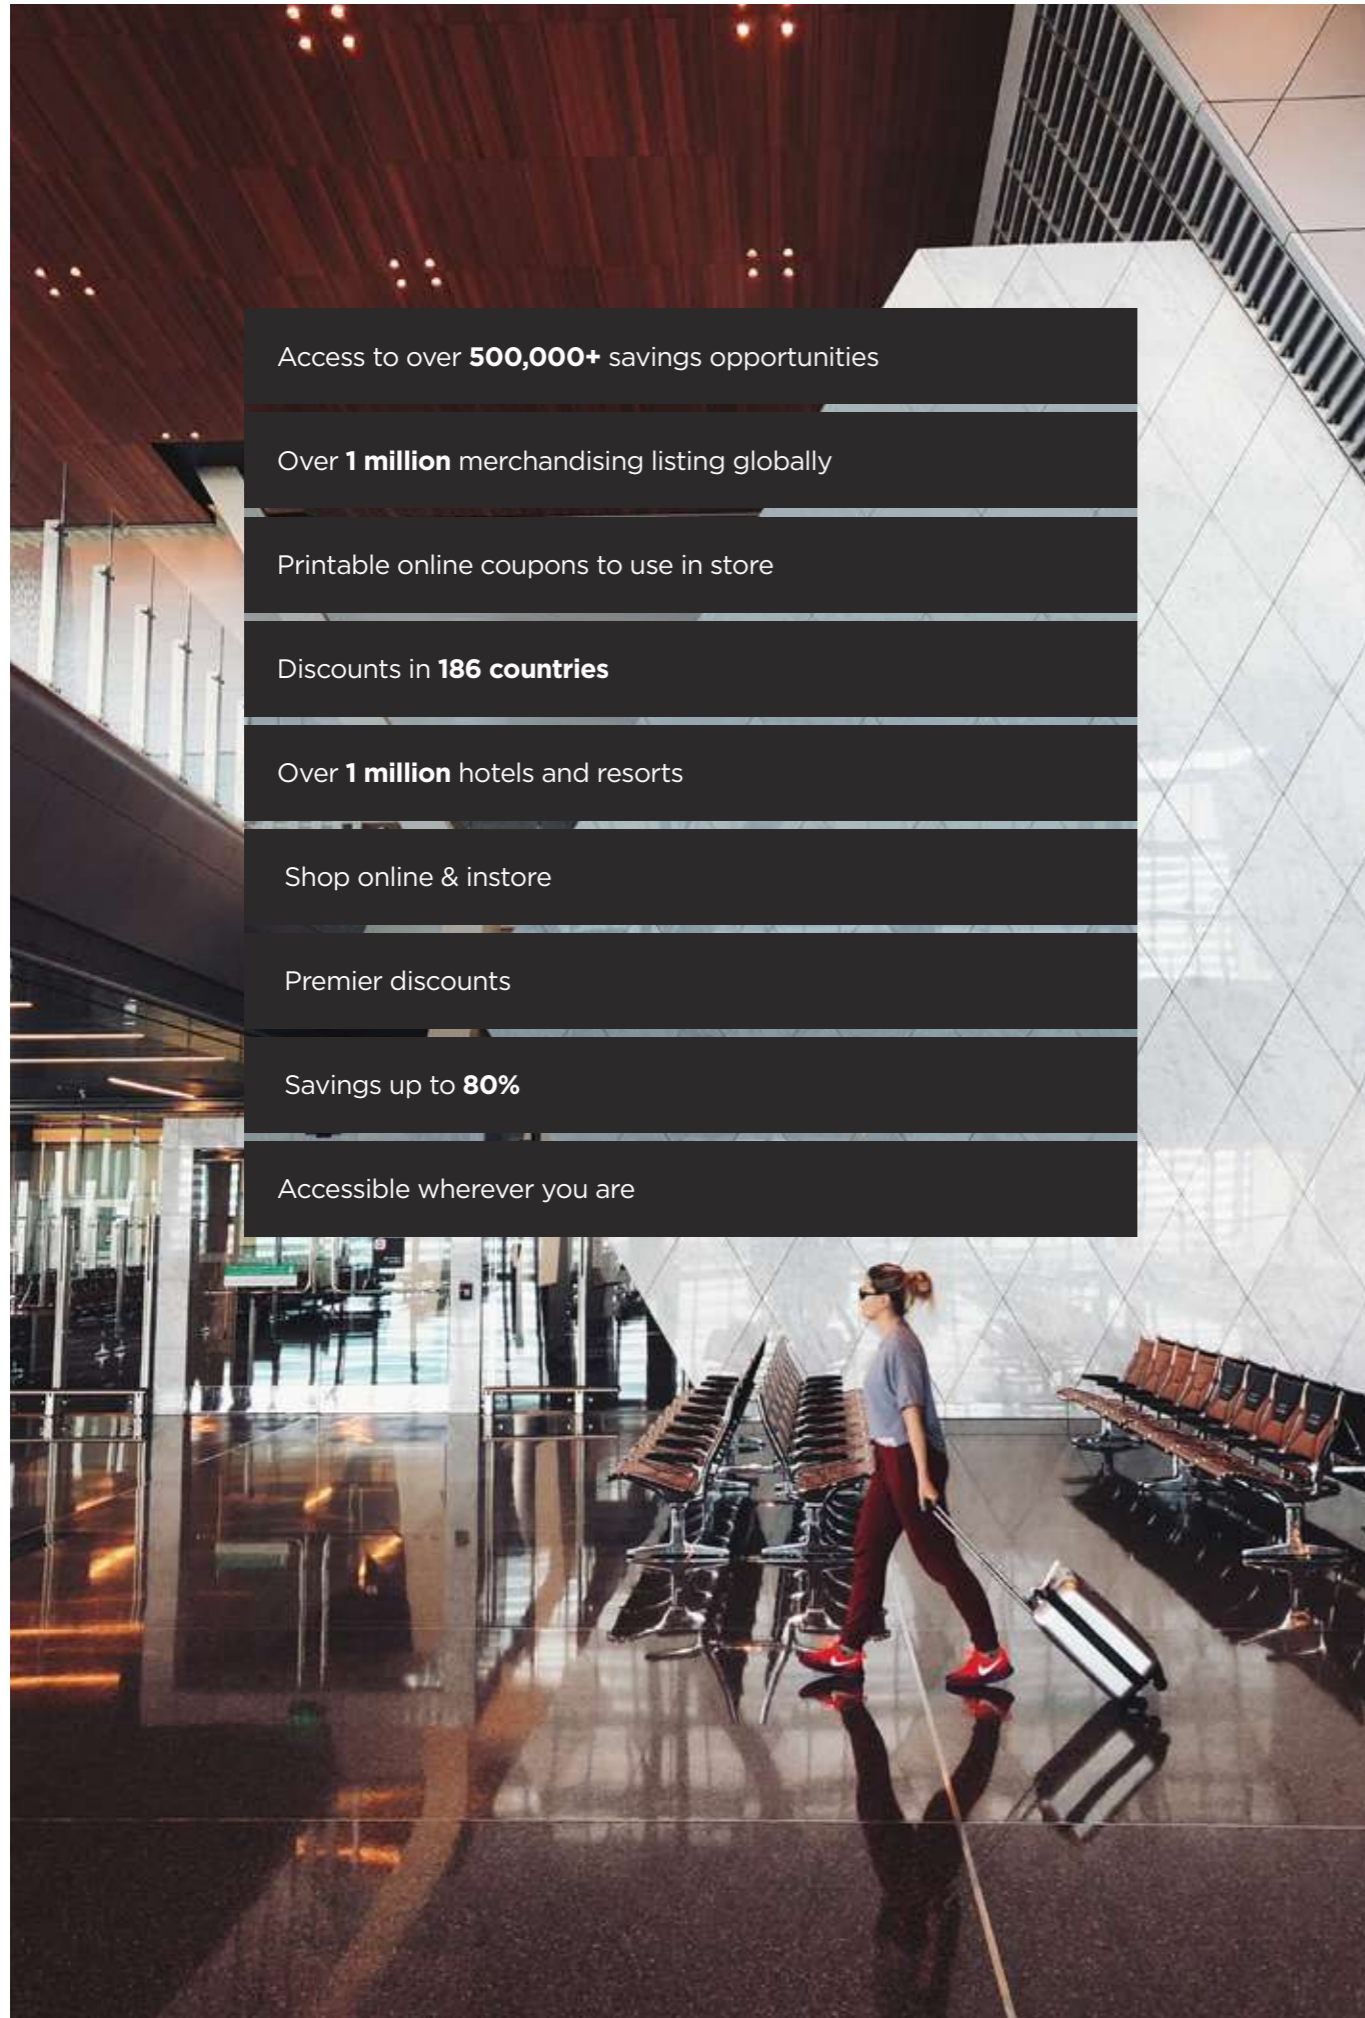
Access to over 500,000+ savings opportunities

Over 1 million merchandising listing globally

Printable online coupons to use in store

Discounts in 186 countries

Over 1 million hotels and resorts

Shop online & instore

Premier discounts

Savings up to 80%

Accessible wherever you are